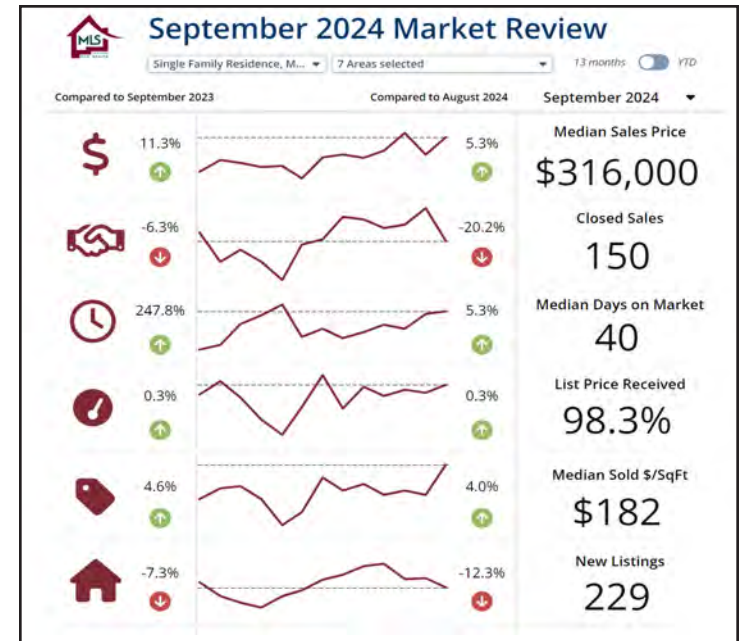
MLS

September 2024 Market Review

Single Family Residence, M... ▾ | 7 Areas selected ▾ | 13 months | YTD

Compared to September 2023 | Compared to August 2024 | September 2024 ▾

11.3% | 5.3% | Median Sales Price $316,000

-6.3% | -20.2% | Closed Sales 150

247.8% | 5.3% | Median Days on Market 40

0.3% | 0.3% | List Price Received 98.3%

4.6% | 4.0% | Median Sold $/SqFt $182

-7.3% | -12.3% | New Listings 229